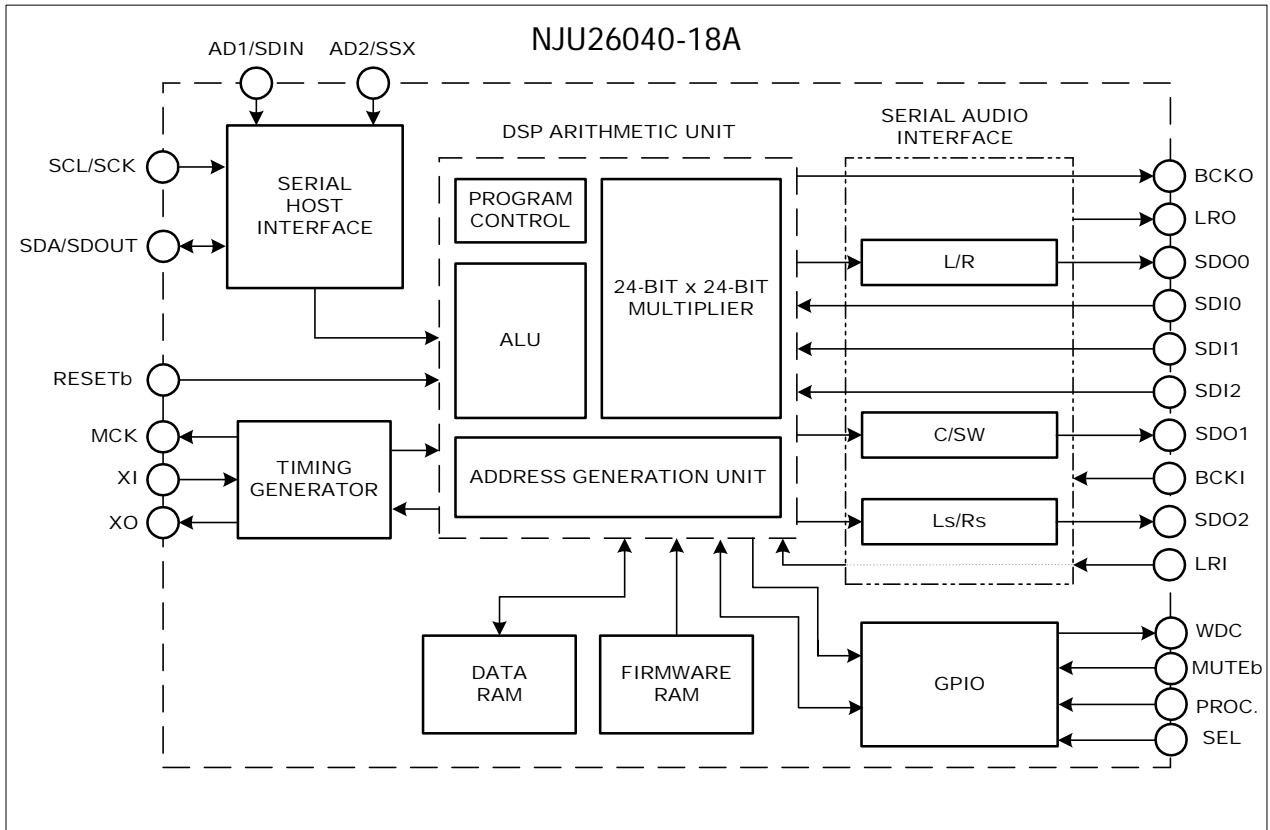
NJU26040-18A

AD1/SDIN
AD2/SSX

SCL/SCK
SDA/SDOUT

SERIAL HOST INTERFACE

DSP ARITHMETIC UNIT

PROGRAM CONTROL

24-BIT x 24-BIT MULTIPLIER

ALU

ADDRESS GENERATION UNIT

SERIAL AUDIO INTERFACE

L/R
C/SW
Ls/Rs

BCKO
LRO
SDO0
SDI0
SDI1
SDI2
SDO1
BCKI
SDO2
LRI

RESETb
MCK
XI
XO

TIMING GENERATOR

DATA RAM

FIRMWARE RAM

GPIO

WDC
MUTEb
PROC.
SEL